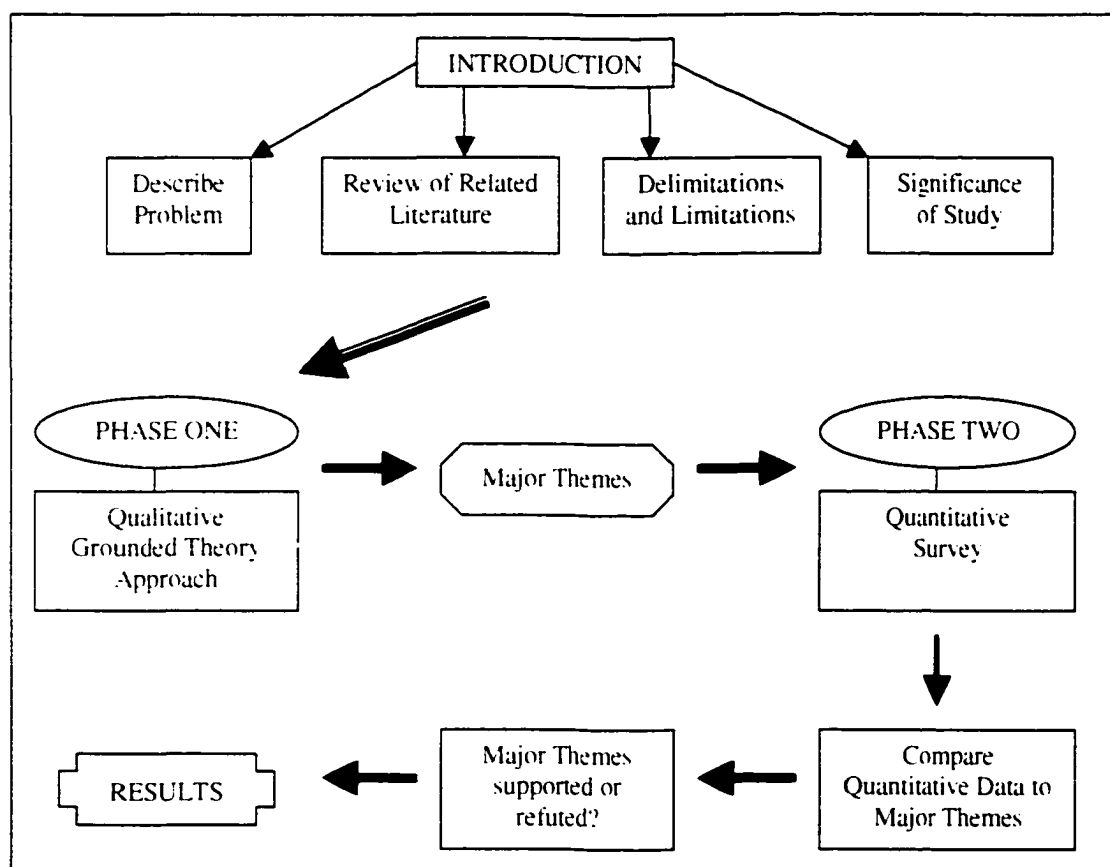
INTRODUCTION

Describe Problem

Review of Related Literature

Delimitations and Limitations

Significance of Study

PHASE ONE

Qualitative Grounded Theory Approach

Major Themes

PHASE TWO

Quantitative Survey

Compare Quantitative Data to Major Themes

Major Themes supported or refuted?

RESULTS